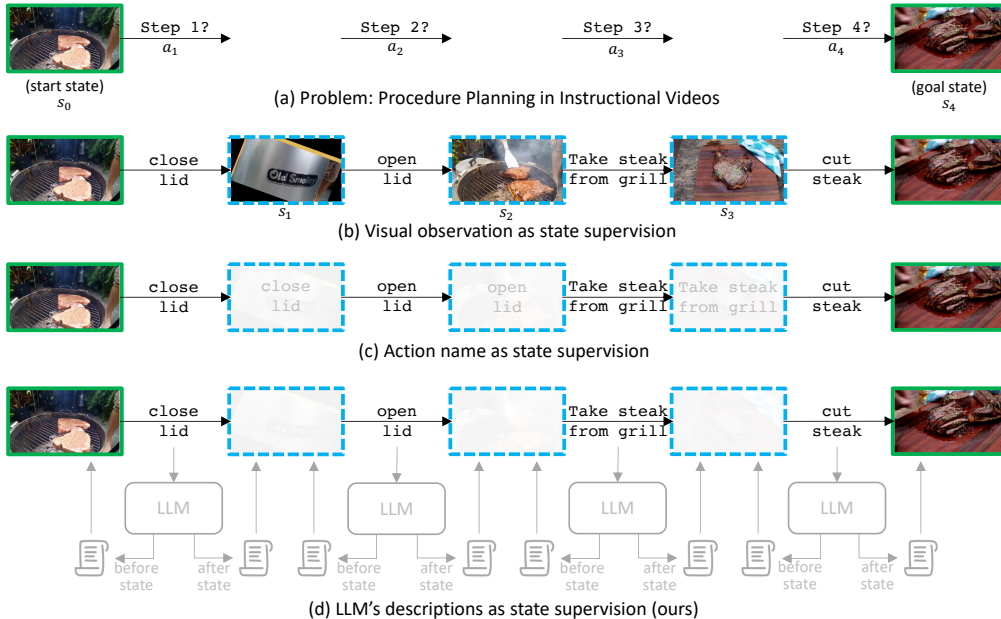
Step 1?
$a_1$
Step 2?
$a_2$
Step 3?
$a_3$
Step 4?
$a_4$
(start state)
$s_0$
(a) Problem: Procedure Planning in Instructional Videos
(goal state)
$s_4$

close lid
Old Smokey
$s_1$
open lid
$s_2$
Take steak from grill
$s_3$
cut steak
(b) Visual observation as state supervision

close lid
close lid
open lid
open lid
Take steak from grill
Take steak from grill
cut steak
(c) Action name as state supervision

close lid
open lid
Take steak from grill
cut steak
LLM
before state
after state
LLM
before state
after state
LLM
before state
after state
LLM
before state
after state
(d) LLM's descriptions as state supervision (ours)